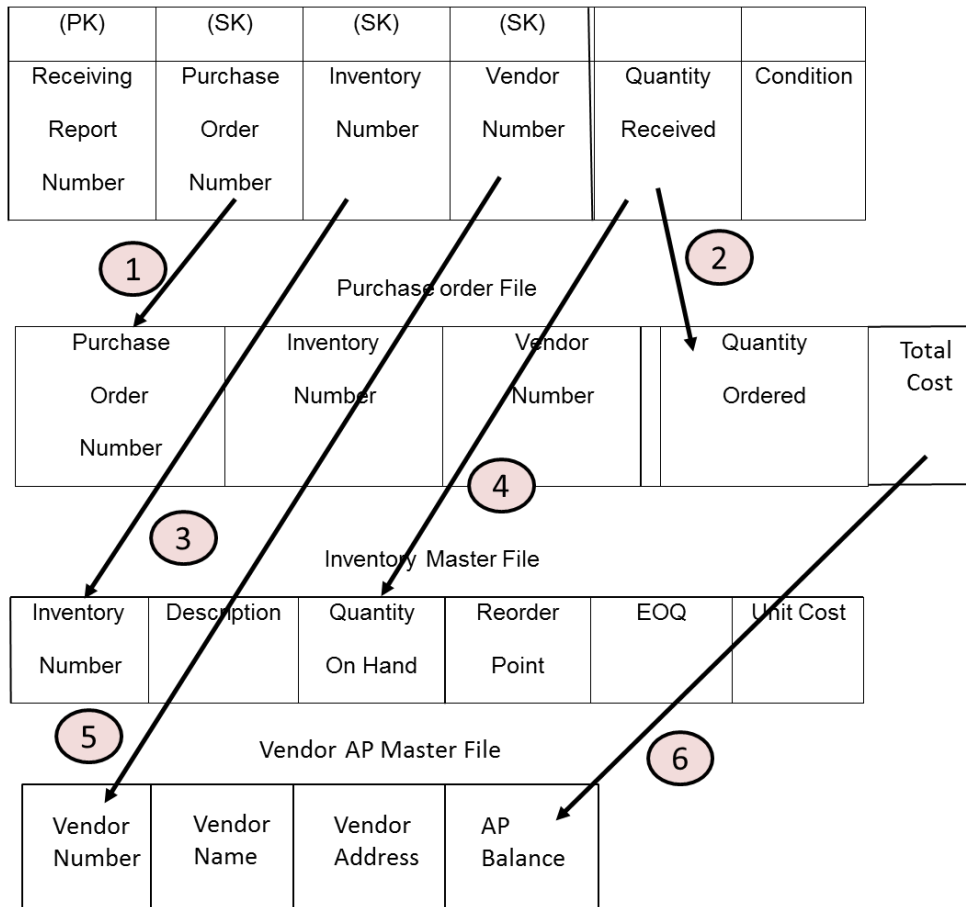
| (PK) | (SK) | (SK) | (SK) | | |
|---|---|---|---|---|---|
| Receiving Report Number | Purchase Order Number | Inventory Number | Vendor Number | Quantity Received | Condition |

1

2

Purchase order File

| Purchase Order Number | Inventory Number | Vendor Number | Quantity Ordered | Total Cost |
|---|---|---|---|---|

4

3

Inventory Master File

| Inventory Number | Description | Quantity On Hand | Reorder Point | EOQ | Unit Cost |
|---|---|---|---|---|---|

5

Vendor AP Master File

6

| Vendor Number | Vendor Name | Vendor Address | AP Balance |
|---|---|---|---|